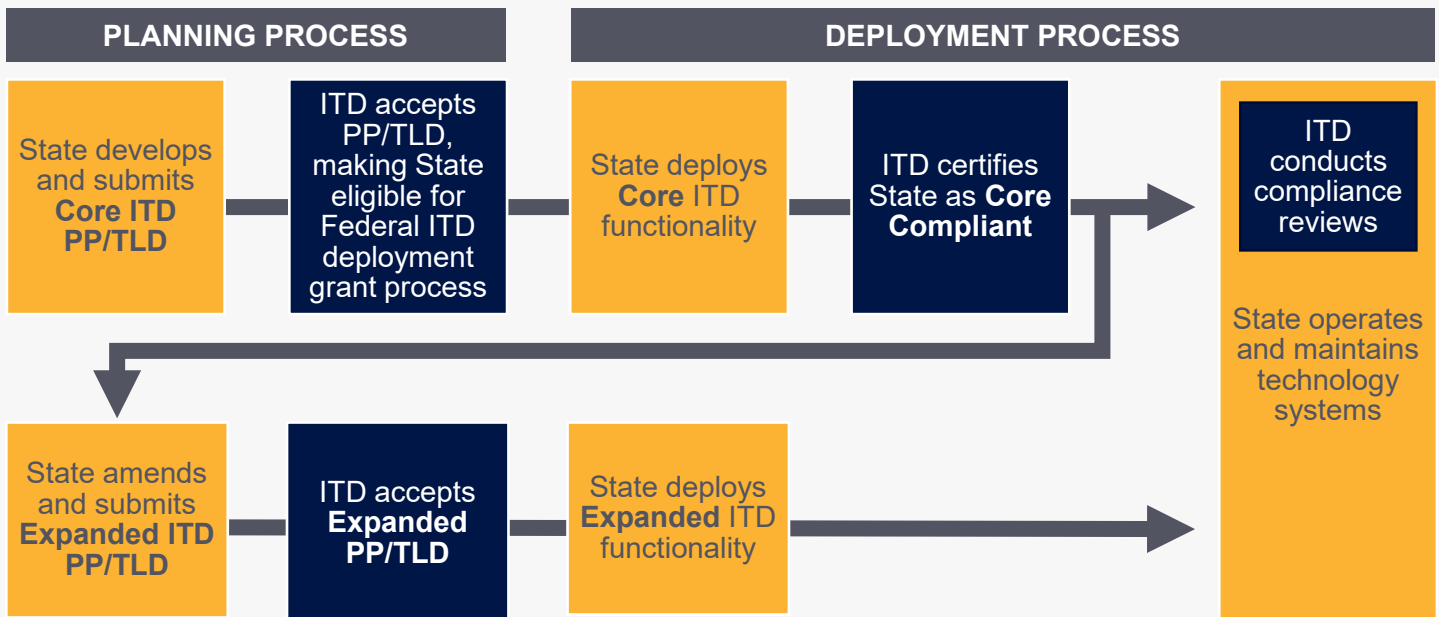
PLANNING PROCESS

DEPLOYMENT PROCESS

State develops and submits **Core ITD PP/TLD**

ITD accepts PP/TLD, making State eligible for Federal ITD deployment grant process

State deploys **Core** ITD functionality

ITD certifies State as **Core Compliant**

ITD conducts compliance reviews

State operates and maintains technology systems

State amends and submits **Expanded ITD PP/TLD**

ITD accepts **Expanded PP/TLD**

State deploys **Expanded** ITD functionality